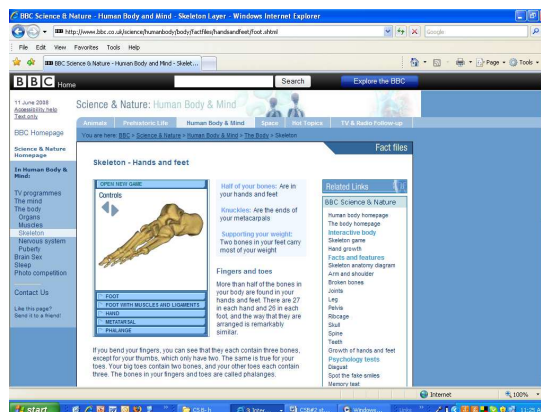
BBC Science & Nature - Human Body and Mind - Skeleton Layer - Windows Internet Explorer

http://www.bbc.co.uk/science/humanbody/body/factfiles/handsandfeet/foot.shtml

Google

File Edit View Favorites Tools Help

BBC Science & Nature - Human Body and Mind - Skelet...

Page Tools

BBC Home

Search

Explore the BBC

11 June 2008
Accessibility help
Text only

BBC Homepage

Science & Nature Homepage

In Human Body & Mind:

TV programmes
The mind
The body
Organs
Muscles
Skeleton
Nervous system
Puberty
Brain Sex
Sleep
Photo competition

Contact Us

Like this page?
Send it to a friend!

Science & Nature: Human Body & Mind

Animals | Prehistoric Life | Human Body & Mind | Space | Hot Topics | TV & Radio Follow-up

You are here: BBC > Science & Nature > Human Body & Mind > The Body > Skeleton

Fact files

Skeleton - Hands and feet

OPEN NEW GAME
Controls

FOOT
FOOT WITH MUSCLES AND LIGAMENTS
HAND
METATARSAL
PHALANGE

Half of your bones: Are in your hands and feet

Knuckles: Are the ends of your metacarpals

Supporting your weight: Two bones in your feet carry most of your weight

Fingers and toes

More than half of the bones in your body are found in your hands and feet. There are 27 in each hand and 26 in each foot, and the way that they are arranged is remarkably similar.

If you bend your fingers, you can see that they each contain three bones, except for your thumbs, which only have two. The same is true for your toes. Your big toes contain two bones, and your other toes each contain three. The bones in your fingers and toes are called phalanges.

Related Links

BBC Science & Nature

Human body homepage
The body homepage
Interactive body
Skeleton game
Hand growth
Facts and features
Skeleton anatomy diagram
Arm and shoulder
Broken bones
Joints
Leg
Pelvis
Ribcage
Skull
Spine
Teeth
Growth of hands and feet
Psychology tests
Disgust
Spot the fake smiles
Memory test

Internet
100%

start